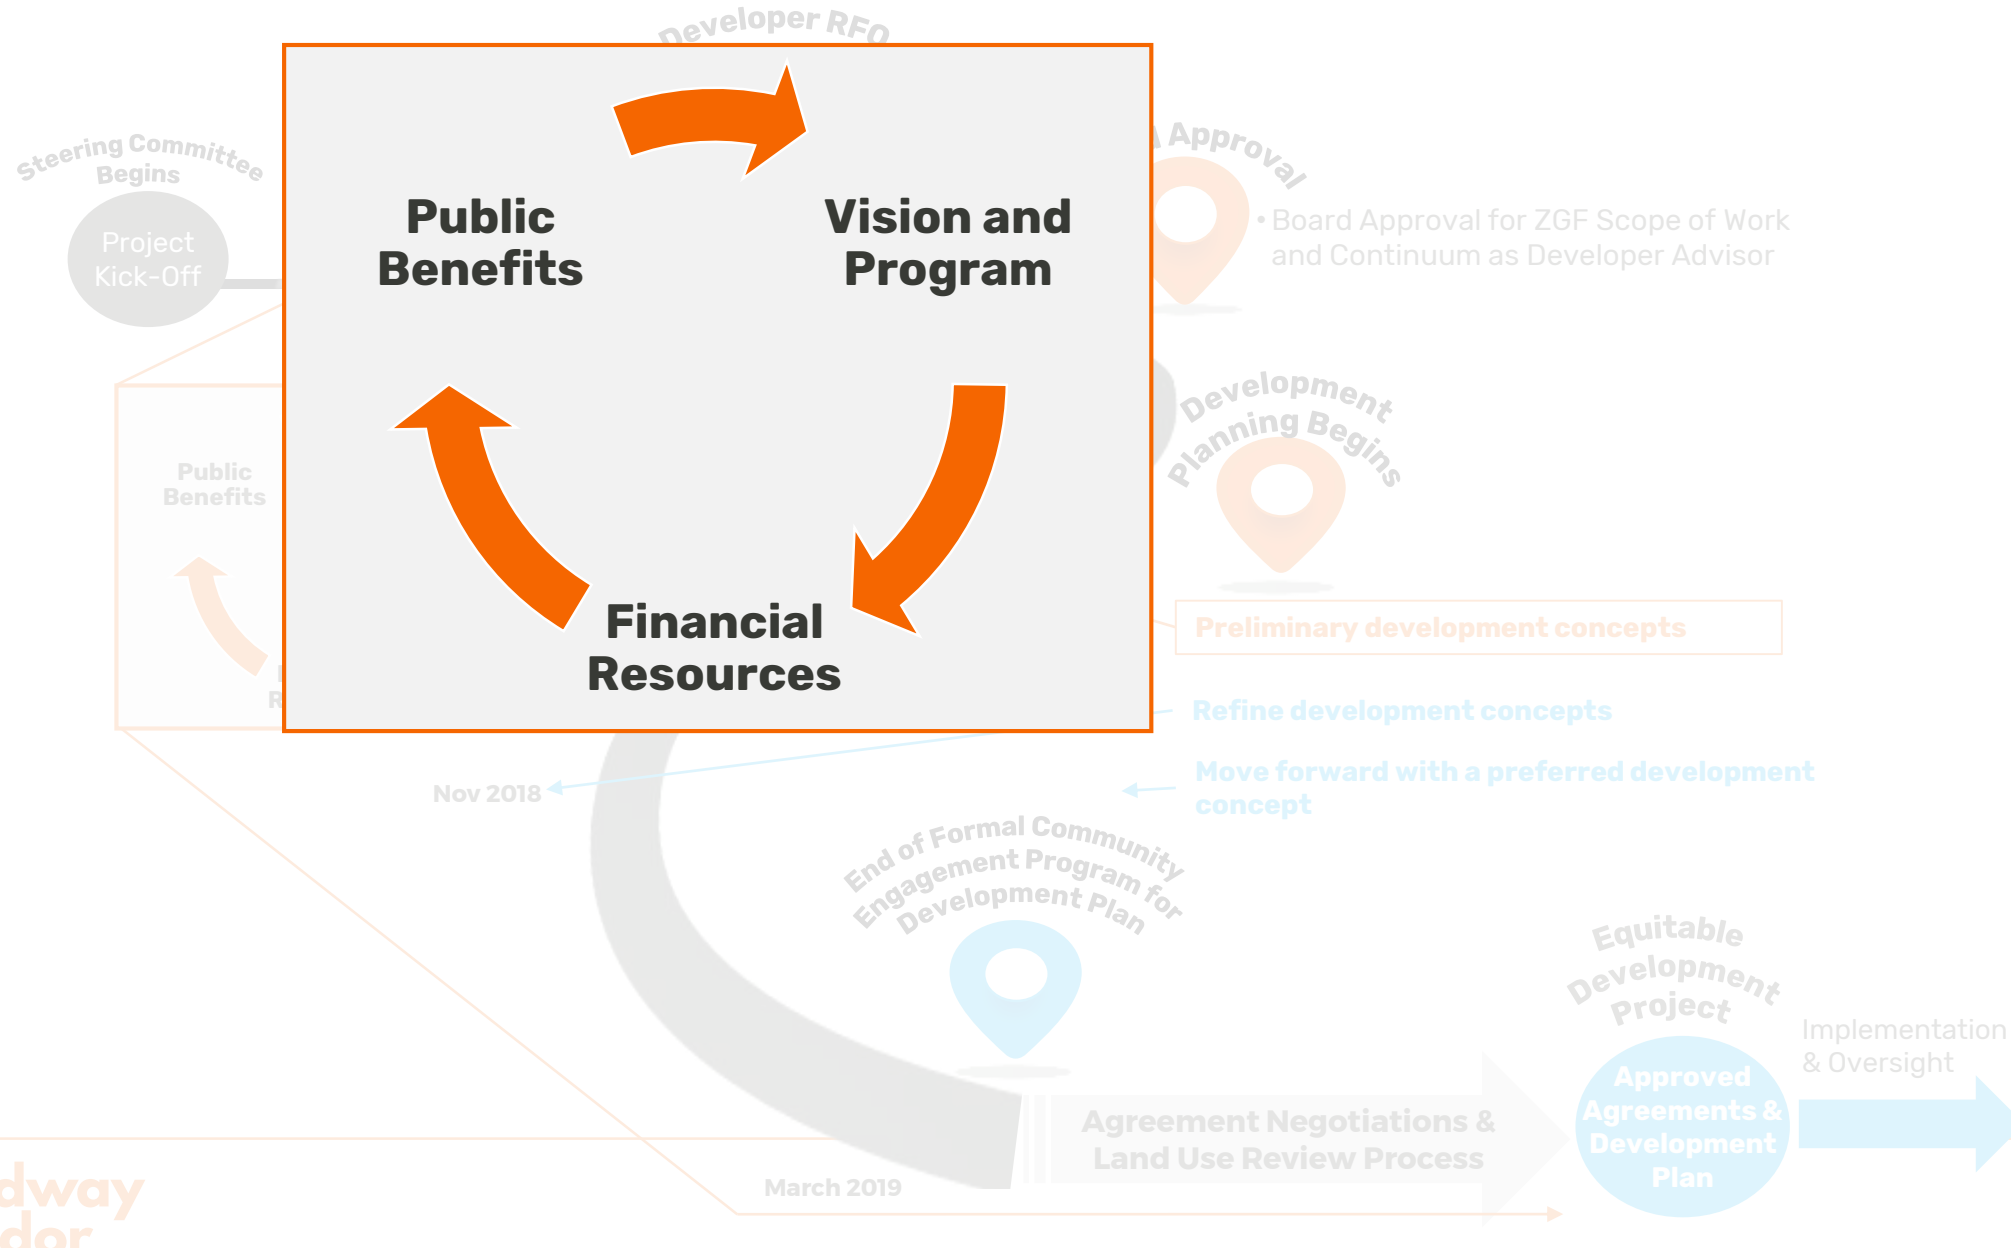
Developer RFQ

Steering Committee Begins

Project Kick-Off

Public Benefits

Vision and Program

Financial Resources

Approval

• Board Approval for ZGF Scope of Work and Continuum as Developer Advisor

Development Planning Begins

Public Benefits

Preliminary development concepts

Refine development concepts

Move forward with a preferred development concept

Nov 2018

End of Formal Community Engagement Program for Development Plan

Equitable Development Project

Implementation & Oversight

Approved Agreements & Development Plan

Agreement Negotiations & Land Use Review Process

March 2019

dway
dor